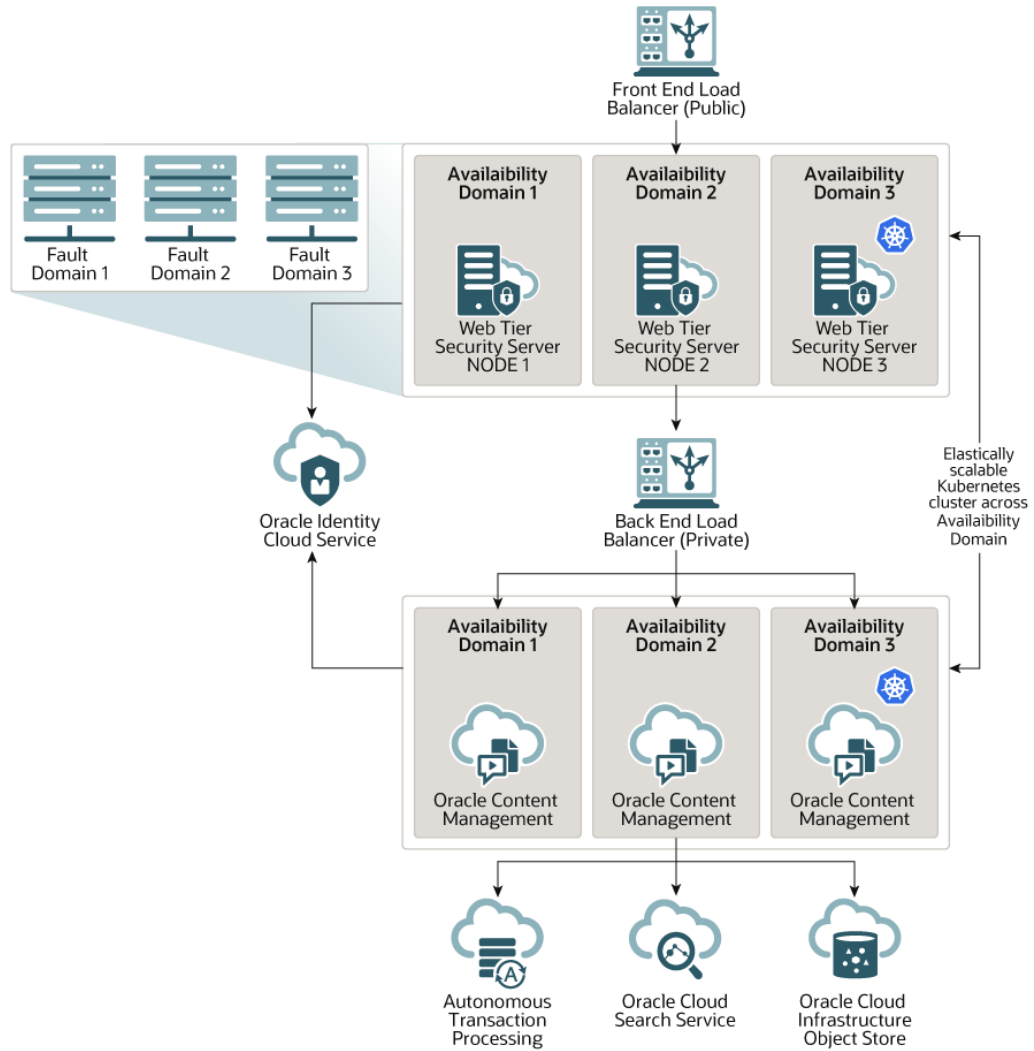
Front End Load Balancer (Public)

Fault Domain 1

Fault Domain 2

Fault Domain 3

Availaibility Domain 1

Web Tier Security Server NODE 1

Availaibility Domain 2

Web Tier Security Server NODE 2

Availaibility Domain 3

Web Tier Security Server NODE 3

Oracle Identity Cloud Service

Back End Load Balancer (Private)

Elastically scalable Kubernetes cluster across Availaibility Domain

Availaibility Domain 1

Oracle Content Management

Availaibility Domain 2

Oracle Content Management

Availaibility Domain 3

Oracle Content Management

Autonomous Transaction Processing

Oracle Cloud Search Service

Oracle Cloud Infrastructure Object Store